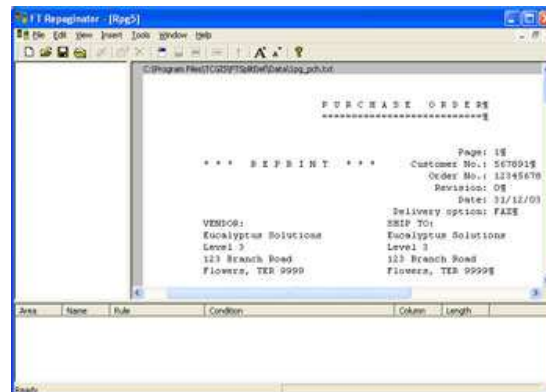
FT Repaginator - [Rpg5]

File Edit View Insert Tools Window Help

C:\Program Files\TCG\SPF\Split\Def\Data\1pg_pch.txt

P U R C H A S E   O R D E R¶
===========================¶

Page: 1¶
* * *   R E P R I N T   * * *   Customer No.: 567891¶
Order No.: 12345678
Revision: 0¶
Date: 31/12/03
Delivery option: FAX¶
VENDOR:   SHIP TO:
Eucalyptus Solutions   Eucalyptus Solutions
Level 3   Level 3
123 Branch Road   123 Branch Road
Flowers, TER 9999   Flowers, TER 9999¶

| Area | Name | Rule | Condition | Column | Length |
|---|---|---|---|---|---|

Ready